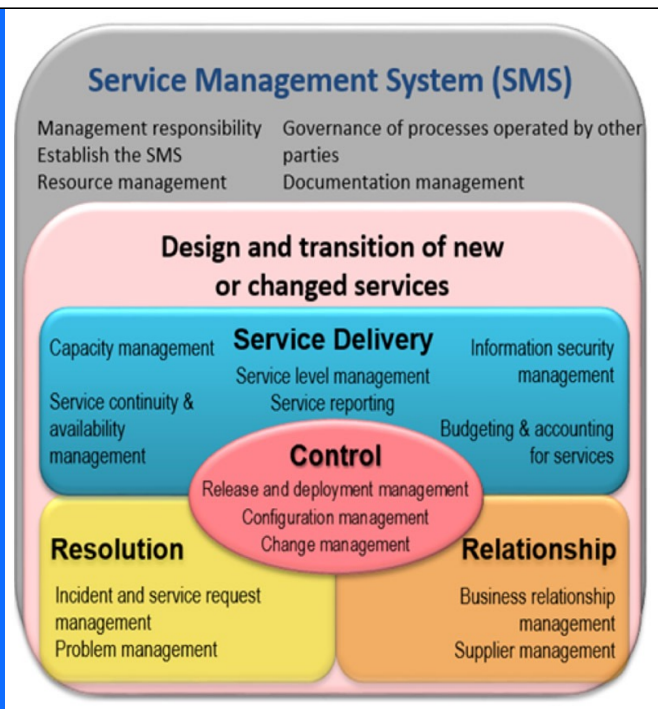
Service Management System (SMS)

Management responsibility
Establish the SMS
Resource management

Governance of processes operated by other parties
Documentation management

Design and transition of new or changed services

Service Delivery

Capacity management

Service continuity & availability management

Service level management
Service reporting

Information security management

Budgeting & accounting for services

Control

Release and deployment management
Configuration management
Change management

Resolution

Incident and service request management
Problem management

Relationship

Business relationship management
Supplier management